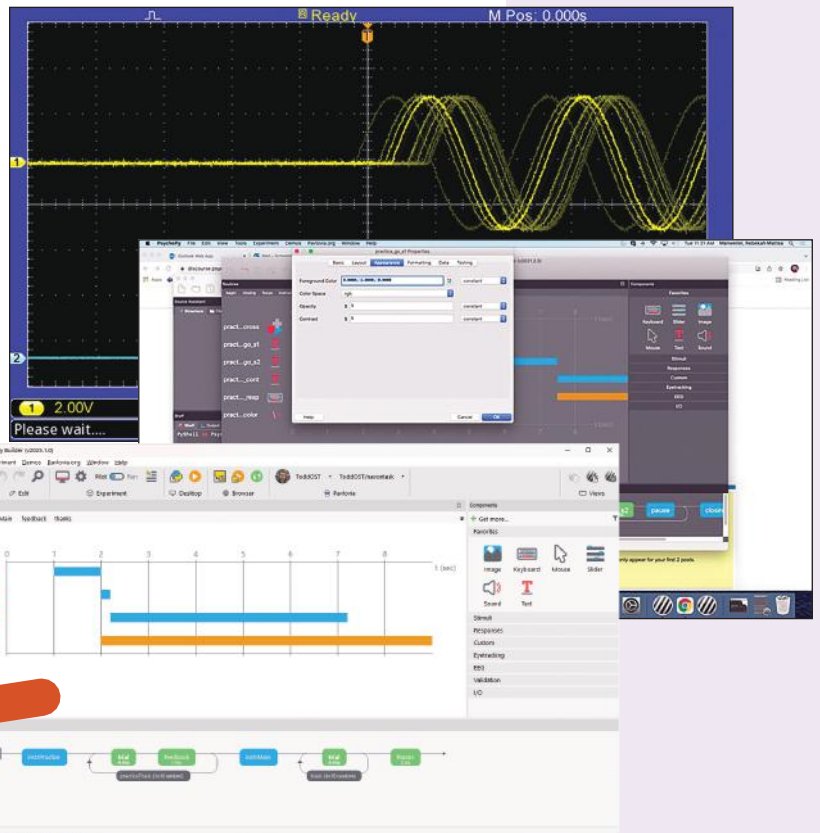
Ready M Pos: 0.000s

1

2

1 2.00V

Please wait....

PsychoPy File Edit View Tools Experiment Demos Pavlovia.org Window Help

practice_go_s1 Properties

Basic Layout Appearance Formatting Data Testing

Foreground Color 1.0000, 1.0000, 1.0000 constant

Color Space rgb

Opacity $ 1 constant

Contrast $ 1 constant

Help Cancel OK

Routines

pract...cross

pract...go_s1

pract...go_s2

pract...cont

pract...resp

pract...color

Components

Favorites

Keyboard Slider Image

Mouse Text Sound

Stimuli

Responses

Custom

Eyetracking

EEG

I/O

pause closing

Builder (v2023.1.0)

Experiment Demos Pavlovia.org Window Help

Edit Experiment Desktop Browser Pavlovia Views

Pilot Run

ToddOST ToddOST/surveytask

main feedback thanks

0 1 2 3 4 5 6 7 8

t (sec)

Components

Get more...

Favorites

Image Keyboard Mouse Slider

Sound Text

Stimuli

Responses

Custom

Eyetracking

EEG

Validation

I/O

instructions trial feedback instrMain trial thanks

practiceTrials trials